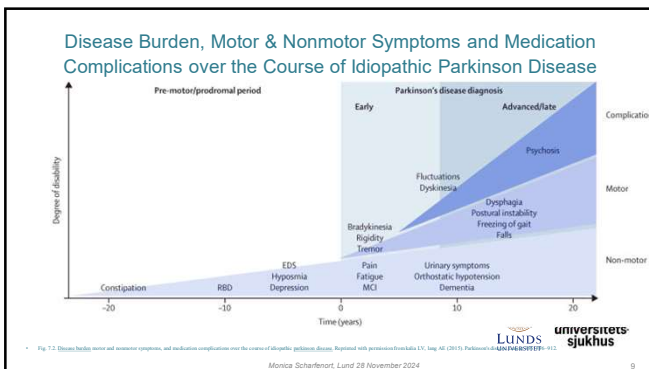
Disease Burden, Motor & Nonmotor Symptoms and Medication Complications over the Course of Idiopathic Parkinson Disease

Pre-motor/prodromal period

Parkinson's disease diagnosis

Early

Advanced/late

Complication

Psychosis

Fluctuations
Dyskinesia

Motor

Dysphagia
Postural instability
Freezing of gait
Falls

Bradykinesia
Rigidity
Tremor

Non-motor

EDS
Hyposmia
Depression

Pain
Fatigue
MCI

Urinary symptoms
Orthostatic hypotension
Dementia

Constipation

RBD

Degree of disability

−20

−10

0

10

20

Time (years)

LUNDS UNIVERSITET

universitetssjukhus

• Fig. 7.2. Disease burden motor and nonmotor symptoms, and medication complications over the course of idiopathic parkinson disease. Reprinted with permission from Kalia LV, Lang AE (2015). Parkinson's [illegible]

Monica Scharfenort, Lund 28 November 2024

9